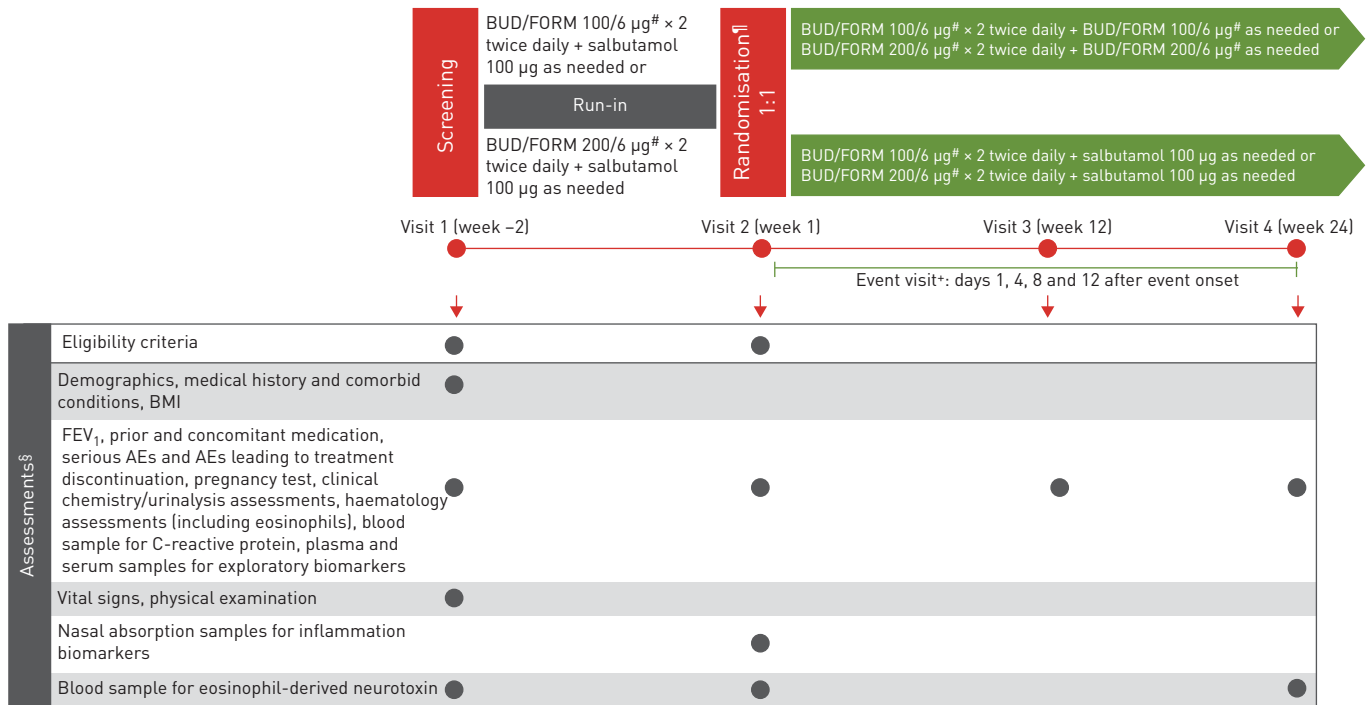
Screening

BUD/FORM 100/6 μg$^{\#}$ × 2 twice daily + salbutamol 100 μg as needed or

Run-in

BUD/FORM 200/6 μg$^{\#}$ × 2 twice daily + salbutamol 100 μg as needed

Randomisation¶ 1:1

BUD/FORM 100/6 μg$^{\#}$ × 2 twice daily + BUD/FORM 100/6 μg$^{\#}$ as needed or BUD/FORM 200/6 μg$^{\#}$ × 2 twice daily + BUD/FORM 200/6 μg$^{\#}$ as needed

BUD/FORM 100/6 μg$^{\#}$ × 2 twice daily + salbutamol 100 μg as needed or BUD/FORM 200/6 μg$^{\#}$ × 2 twice daily + salbutamol 100 μg as needed

Visit 1 (week −2)
Visit 2 (week 1)
Visit 3 (week 12)
Visit 4 (week 24)

Event visit+: days 1, 4, 8 and 12 after event onset

Assessments§

| | Visit 1 | Visit 2 | Visit 3 | Visit 4 |
|---|---|---|---|---|
| Eligibility criteria | ● | ● | | |
| Demographics, medical history and comorbid conditions, BMI | ● | | | |
| FEV$_1$, prior and concomitant medication, serious AEs and AEs leading to treatment discontinuation, pregnancy test, clinical chemistry/urinalysis assessments, haematology assessments (including eosinophils), blood sample for C-reactive protein, plasma and serum samples for exploratory biomarkers | ● | ● | ● | ● |
| Vital signs, physical examination | ● | | | |
| Nasal absorption samples for inflammation biomarkers | | ● | | |
| Blood sample for eosinophil-derived neurotoxin | ● | ● | | ● |